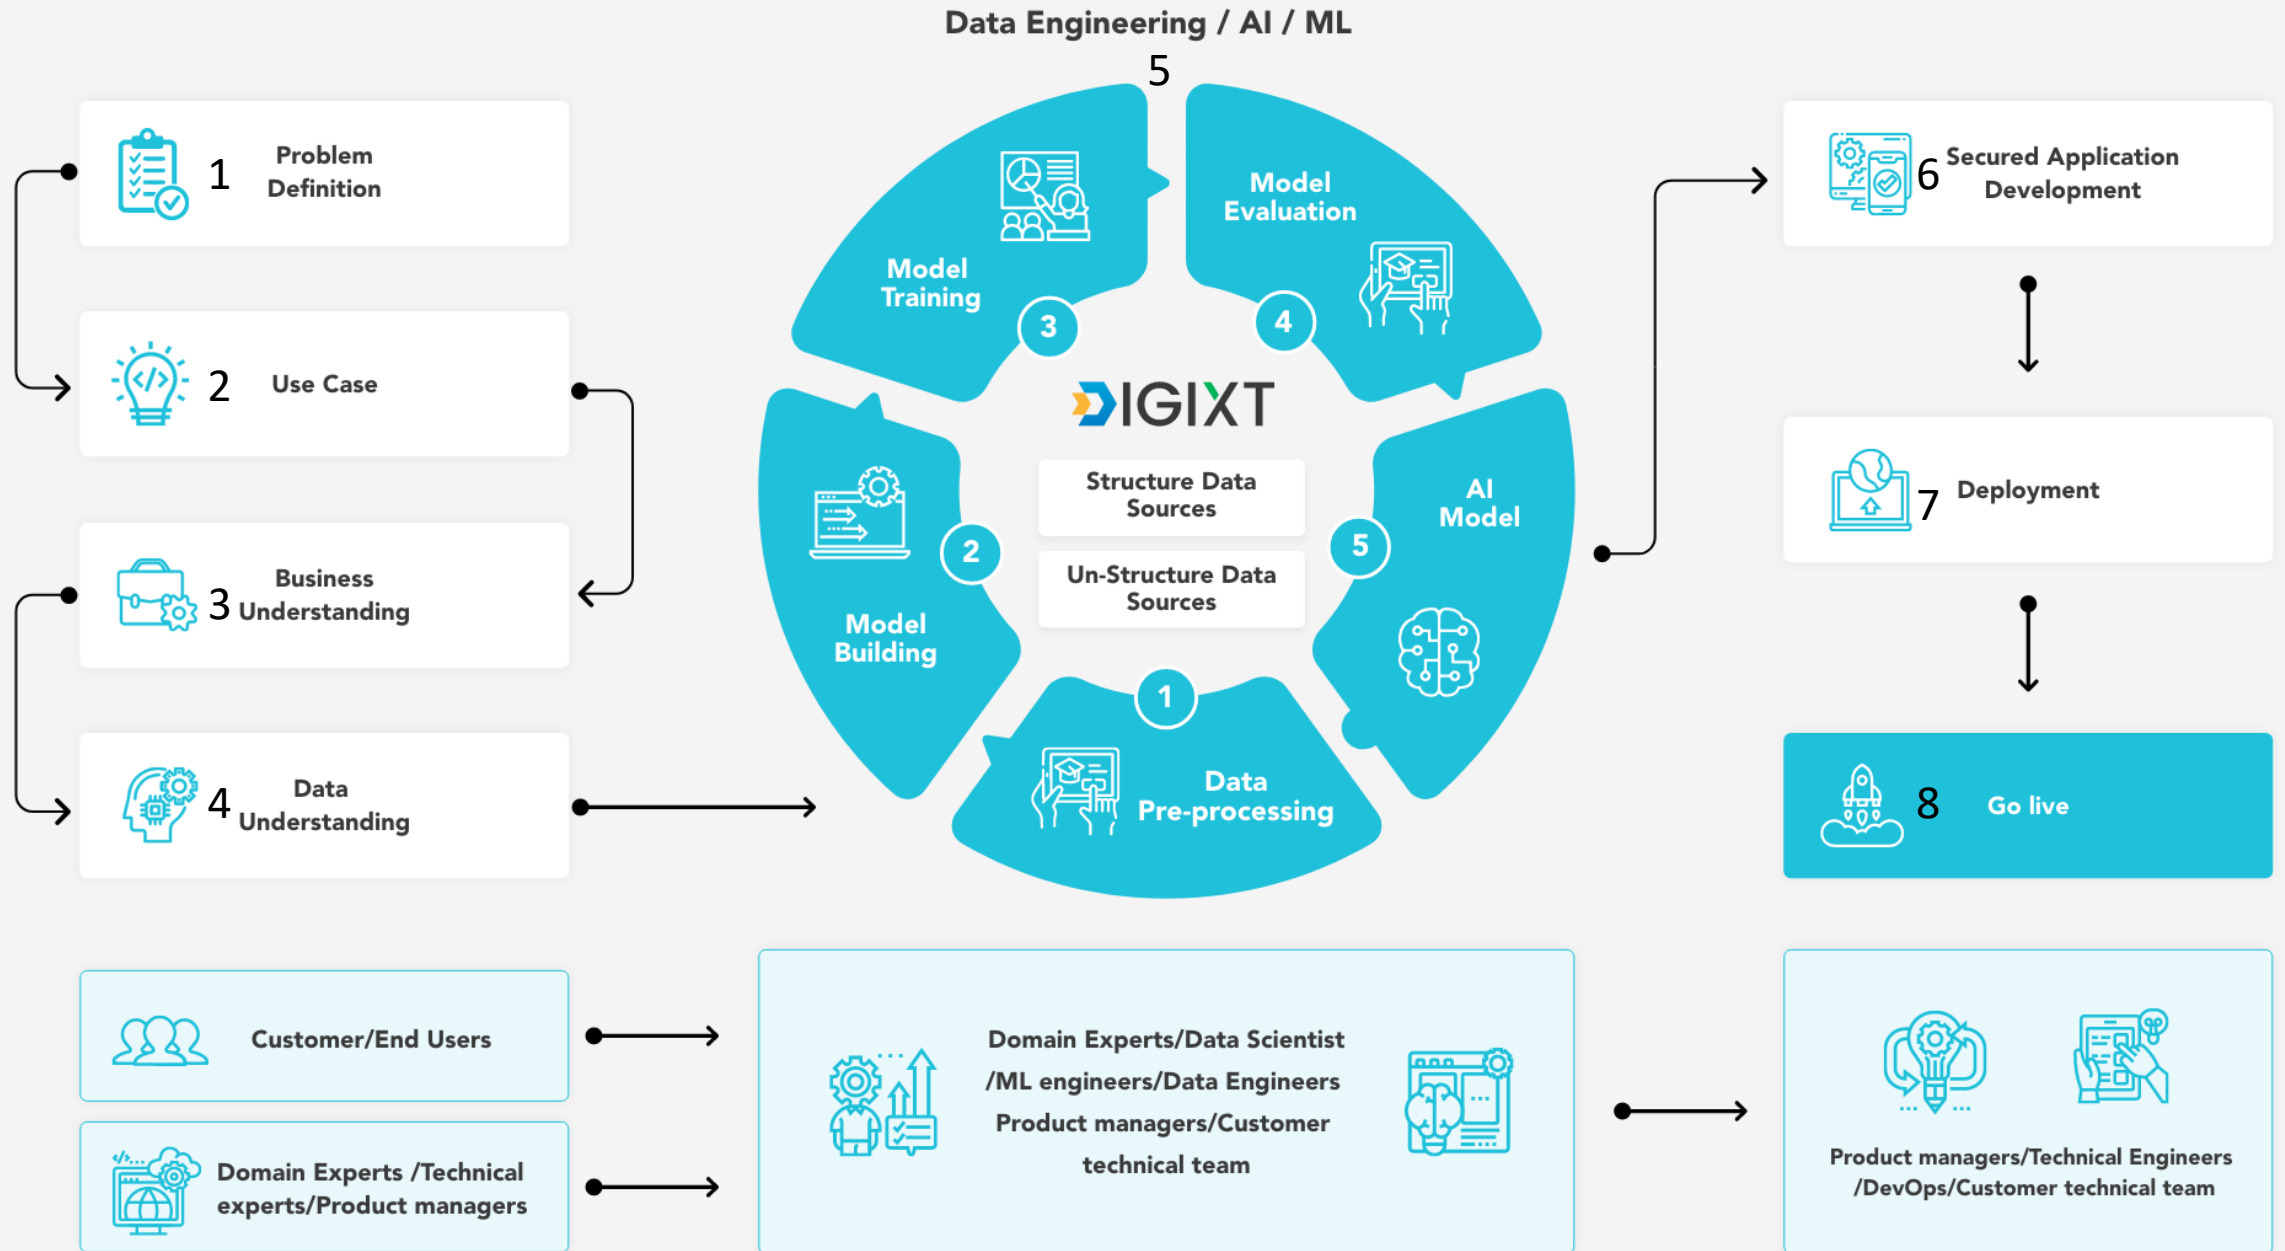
Data Engineering / AI / ML
5

1 Problem Definition

2 Use Case

3 Business Understanding

4 Data Understanding

Model Training
3

Model Evaluation
4

DIGIXT

Structure Data Sources

Un-Structure Data Sources

Model Building
2

AI Model
5

1
Data Pre-processing

6 Secured Application Development

7 Deployment

8 Go live

Customer/End Users

Domain Experts /Technical experts/Product managers

Domain Experts/Data Scientist /ML engineers/Data Engineers Product managers/Customer technical team

Product managers/Technical Engineers /DevOps/Customer technical team